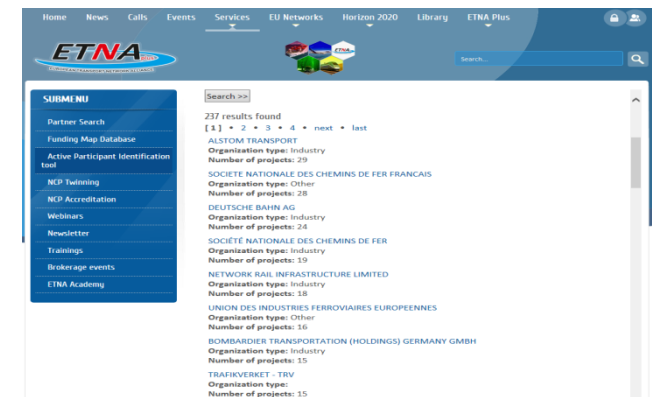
Home News Calls Events Services EU Networks Horizon 2020 Library ETNA Plus

ETNA

Search...

SUBMENU

Partner Search

Funding Map Database

Active Participant Identification tool

NCP Twinning

NCP Accreditation

Webinars

Newsletter

Trainings

Brokerage events

ETNA Academy

Search >>

237 results found

[1] • 2 • 3 • 4 • next • last

ALSTOM TRANSPORT
Organization type: Industry
Number of projects: 29

SOCIETE NATIONALE DES CHEMINS DE FER FRANCAIS
Organization type: Other
Number of projects: 28

DEUTSCHE BAHN AG
Organization type: Industry
Number of projects: 24

SOCIÉTÉ NATIONALE DES CHEMINS DE FER
Organization type: Industry
Number of projects: 19

NETWORK RAIL INFRASTRUCTURE LIMITED
Organization type: Industry
Number of projects: 18

UNION DES INDUSTRIES FERROVIAIRES EUROPEENNES
Organization type: Other
Number of projects: 16

BOMBARDIER TRANSPORTATION (HOLDINGS) GERMANY GMBH
Organization type: Industry
Number of projects: 15

TRAFIKVERKET - TRV
Organization type:
Number of projects: 15